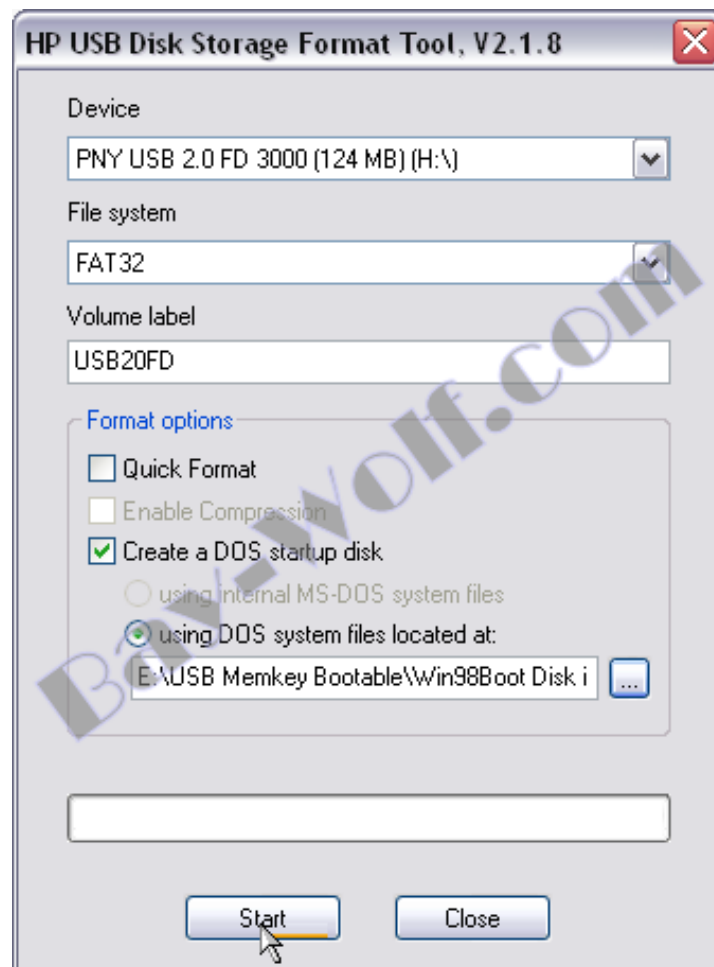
HP USB Disk Storage Format Tool, V2.1.8

Device

PNY USB 2.0 FD 3000 (124 MB) (H:\)

File system

FAT32

Volume label

USB20FD

Format options

Quick Format

Enable Compression

Create a DOS startup disk

using internal MS-DOS system files

using DOS system files located at:

E:\USB Memkey Bootable\Win98Boot Disk i

...

Start

Close

Bay-wolf.com